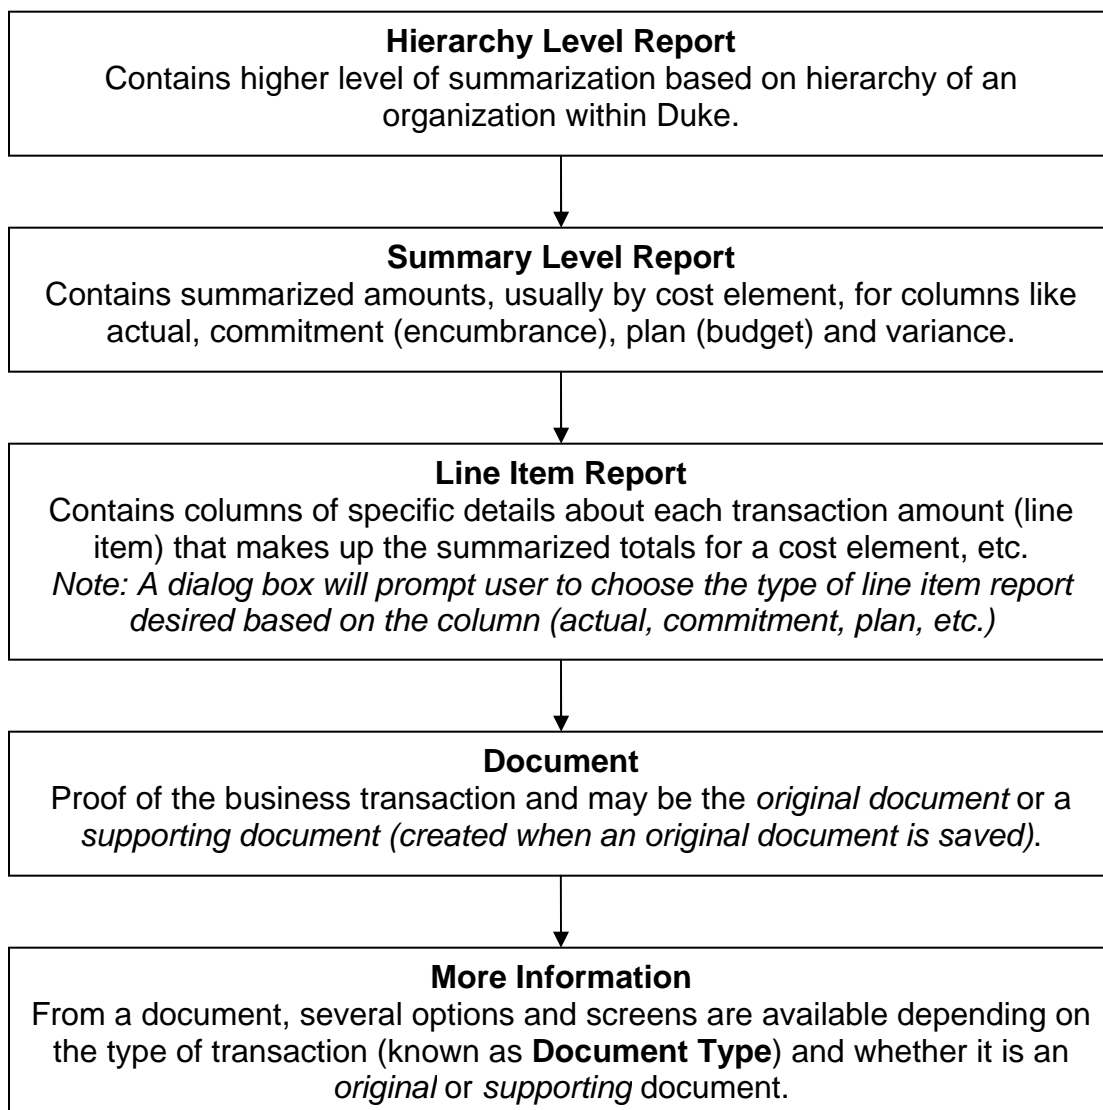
**Hierarchy Level Report**
Contains higher level of summarization based on hierarchy of an organization within Duke.

**Summary Level Report**
Contains summarized amounts, usually by cost element, for columns like actual, commitment (encumbrance), plan (budget) and variance.

**Line Item Report**
Contains columns of specific details about each transaction amount (line item) that makes up the summarized totals for a cost element, etc.
*Note: A dialog box will prompt user to choose the type of line item report desired based on the column (actual, commitment, plan, etc.)*

**Document**
Proof of the business transaction and may be the *original document* or a *supporting document (created when an original document is saved)*.

**More Information**
From a document, several options and screens are available depending on the type of transaction (known as **Document Type**) and whether it is an *original* or *supporting* document.